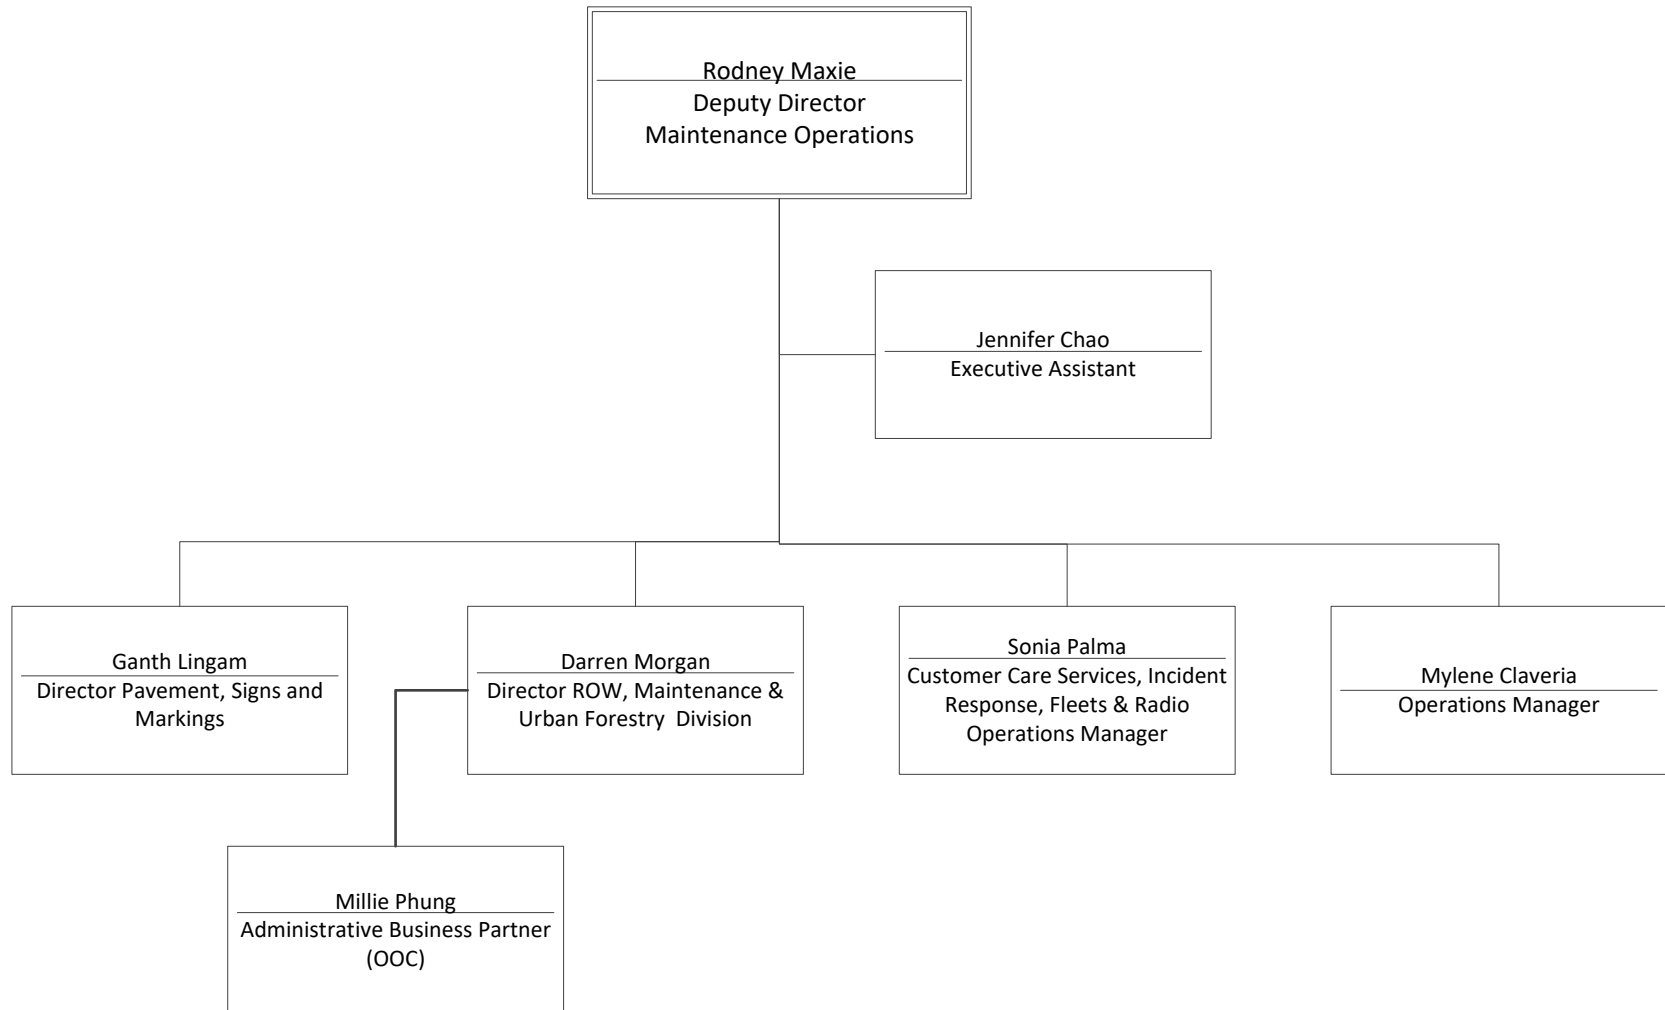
Rodney Maxie
Deputy Director
Maintenance Operations

Jennifer Chao
Executive Assistant

Ganth Lingam
Director Pavement, Signs and Markings

Darren Morgan
Director ROW, Maintenance & Urban Forestry Division

Sonia Palma
Customer Care Services, Incident Response, Fleets & Radio Operations Manager

Mylene Claveria
Operations Manager

Millie Phung
Administrative Business Partner (OOC)